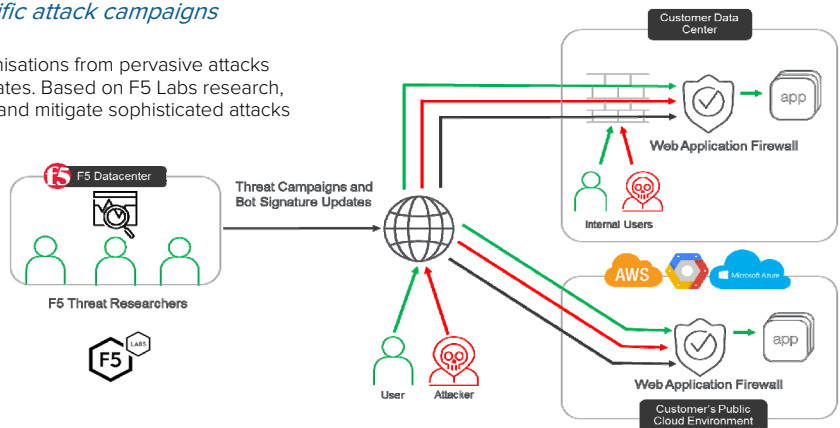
ific attack campaigns

nisations from pervasive attacks ates. Based on F5 Labs research, and mitigate sophisticated attacks

f5 F5 Datacenter

F5 Threat Researchers

F5 LABS

Threat Campaigns and Bot Signature Updates

User

Attacker

Customer Data Center

app

Web Application Firewall

Internal Users

AWS

Microsoft Azure

app

Web Application Firewall

Customer's Public Cloud Environment